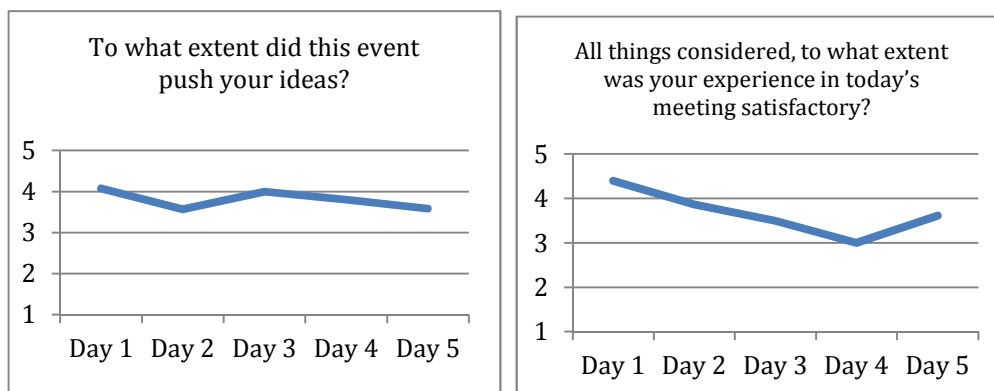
To what extent did this event push your ideas?

5
4
3
2
1

Day 1 Day 2 Day 3 Day 4 Day 5

All things considered, to what extent was your experience in today's meeting satisfactory?

5
4
3
2
1

Day 1 Day 2 Day 3 Day 4 Day 5